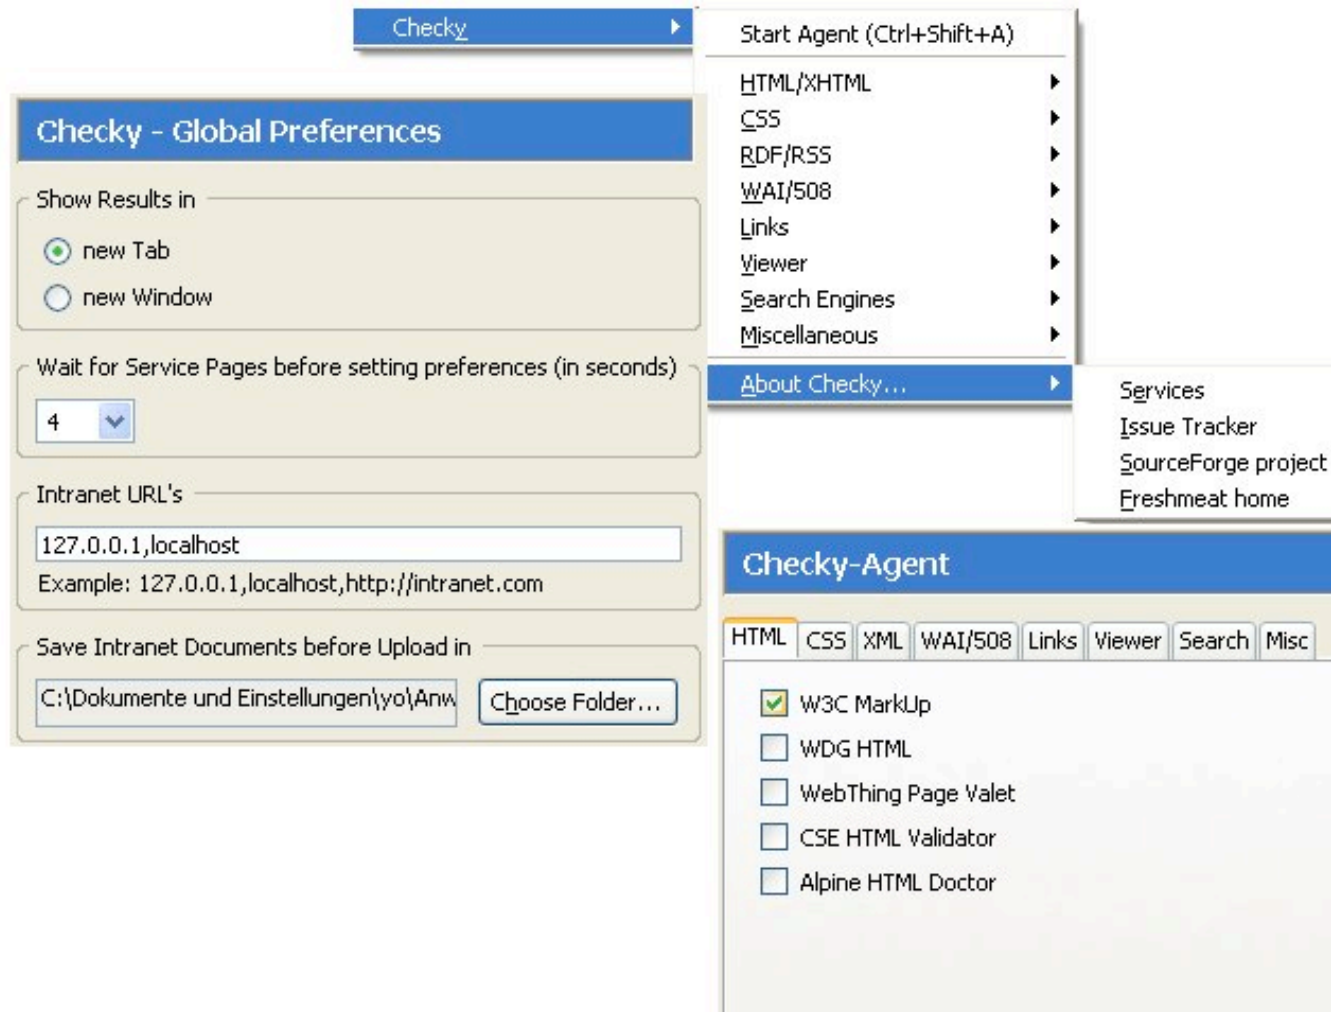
Checky

Start Agent (Ctrl+Shift+A)

HTML/XHTML
CSS
RDF/RSS
WAI/508
Links
Viewer
Search Engines
Miscellaneous

About Checky...

Services
Issue Tracker
SourceForge project
Freshmeat home

Checky - Global Preferences

Show Results in

new Tab

new Window

Wait for Service Pages before setting preferences (in seconds)

4

Intranet URL's

127.0.0.1,localhost

Example: 127.0.0.1,localhost,http://intranet.com

Save Intranet Documents before Upload in

C:\Dokumente und Einstellungen\yo\Anw

Choose Folder...

Checky-Agent

| HTML | CSS | XML | WAI/508 | Links | Viewer | Search | Misc |
|---|---|---|---|---|---|---|---|

W3C MarkUp

WDG HTML

WebThing Page Valet

CSE HTML Validator

Alpine HTML Doctor